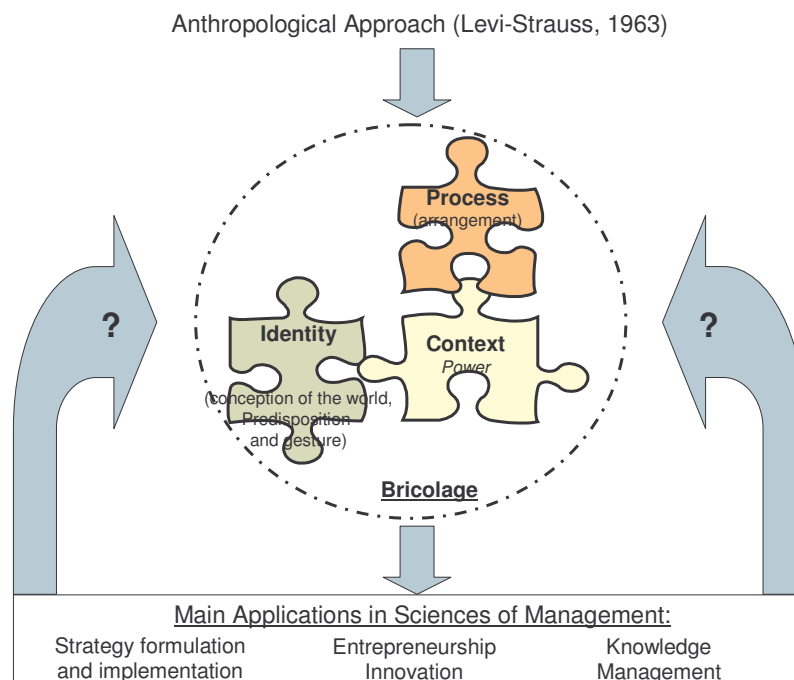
Anthropological Approach (Levi-Strauss, 1963)

?

Process
(arrangement)

Identity

Context
Power

(conception of the world, Predisposition and gesture)

Bricolage

?

Main Applications in Sciences of Management:

Strategy formulation and implementation

Entrepreneurship Innovation

Knowledge Management